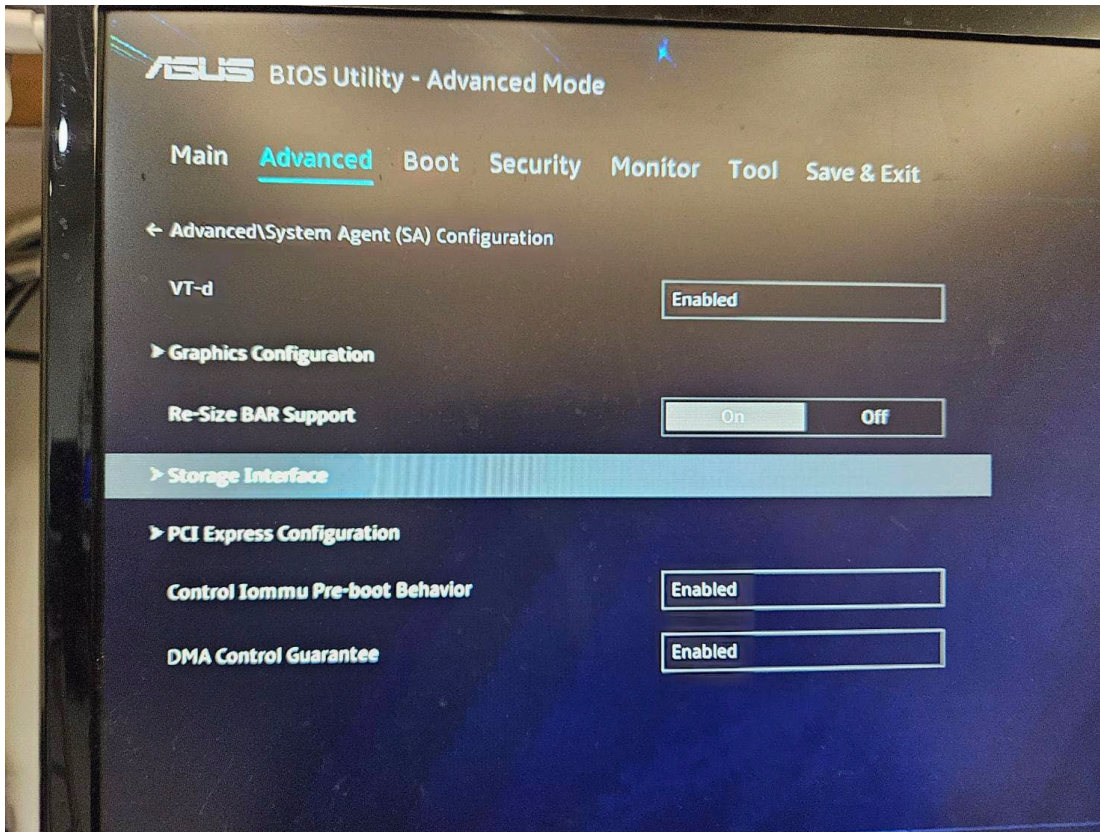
ASUS BIOS Utility - Advanced Mode

Main Advanced Boot Security Monitor Tool Save & Exit

← Advanced\System Agent (SA) Configuration

VT-d Enabled

➤ Graphics Configuration

Re-Size BAR Support On Off

➤ Storage Interface

➤ PCI Express Configuration

Control Iommu Pre-boot Behavior Enabled

DMA Control Guarantee Enabled